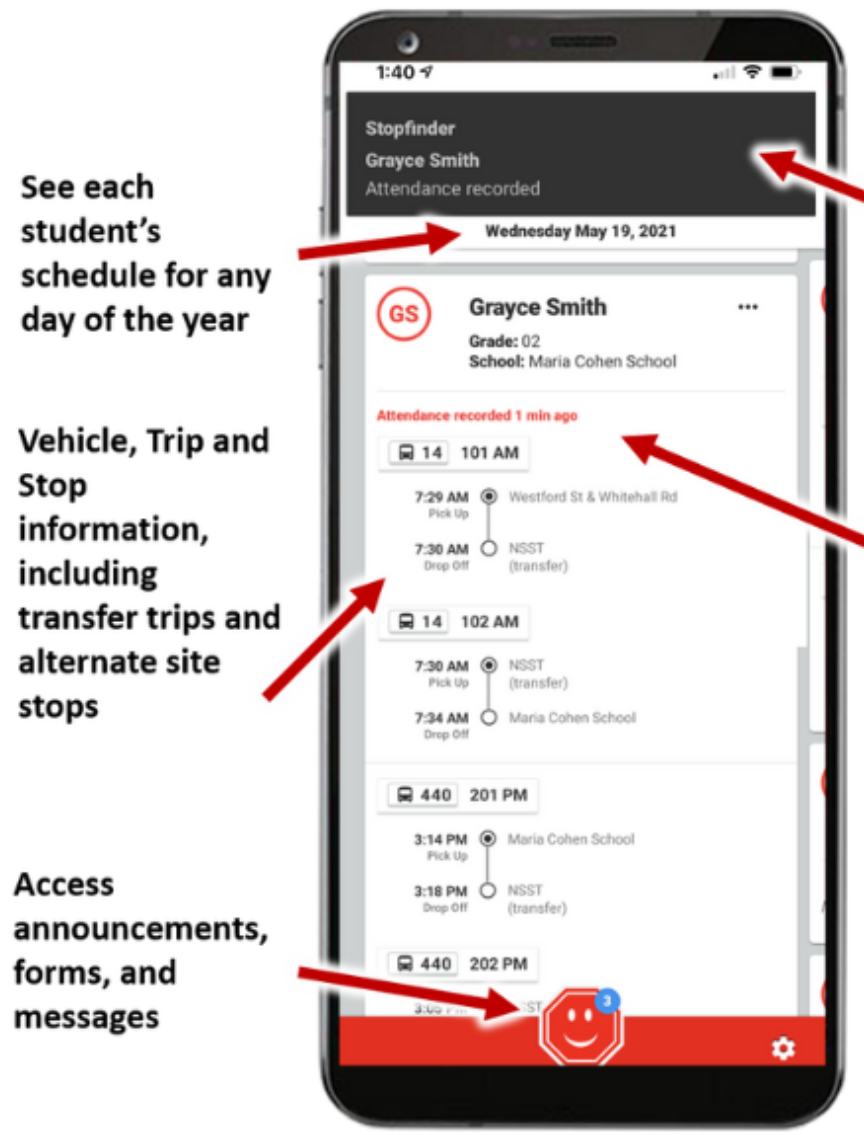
See each student's schedule for any day of the year

Vehicle, Trip and Stop information, including transfer trips and alternate site stops

Access announcements, forms, and messages

1:40

Stopfinder

Grayce Smith

Attendance recorded

Wednesday May 19, 2021

GS

Grayce Smith

Grade: 02

School: Maria Cohen School

Attendance recorded 1 min ago

14 101 AM

7:29 AM Pick Up Westford St & Whitehall Rd

7:30 AM Drop Off NSST (transfer)

14 102 AM

7:30 AM Pick Up NSST (transfer)

7:34 AM Drop Off Maria Cohen School

440 201 PM

3:14 PM Pick Up Maria Cohen School

3:18 PM Drop Off NSST (transfer)

440 202 PM

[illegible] NSST

3